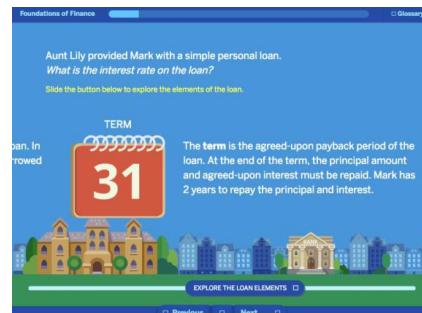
Foundations of Finance

Glossary

Aunt Lily provided Mark with a simple personal loan.
*What is the interest rate on the loan?*

Slide the button below to explore the elements of the loan.

oan. In
rrowed

TERM

31

The **term** is the agreed-upon payback period of the loan. At the end of the term, the principal amount and agreed-upon interest must be repaid. Mark has 2 years to repay the principal and interest.

EXPLORE THE LOAN ELEMENTS

Previous

Next